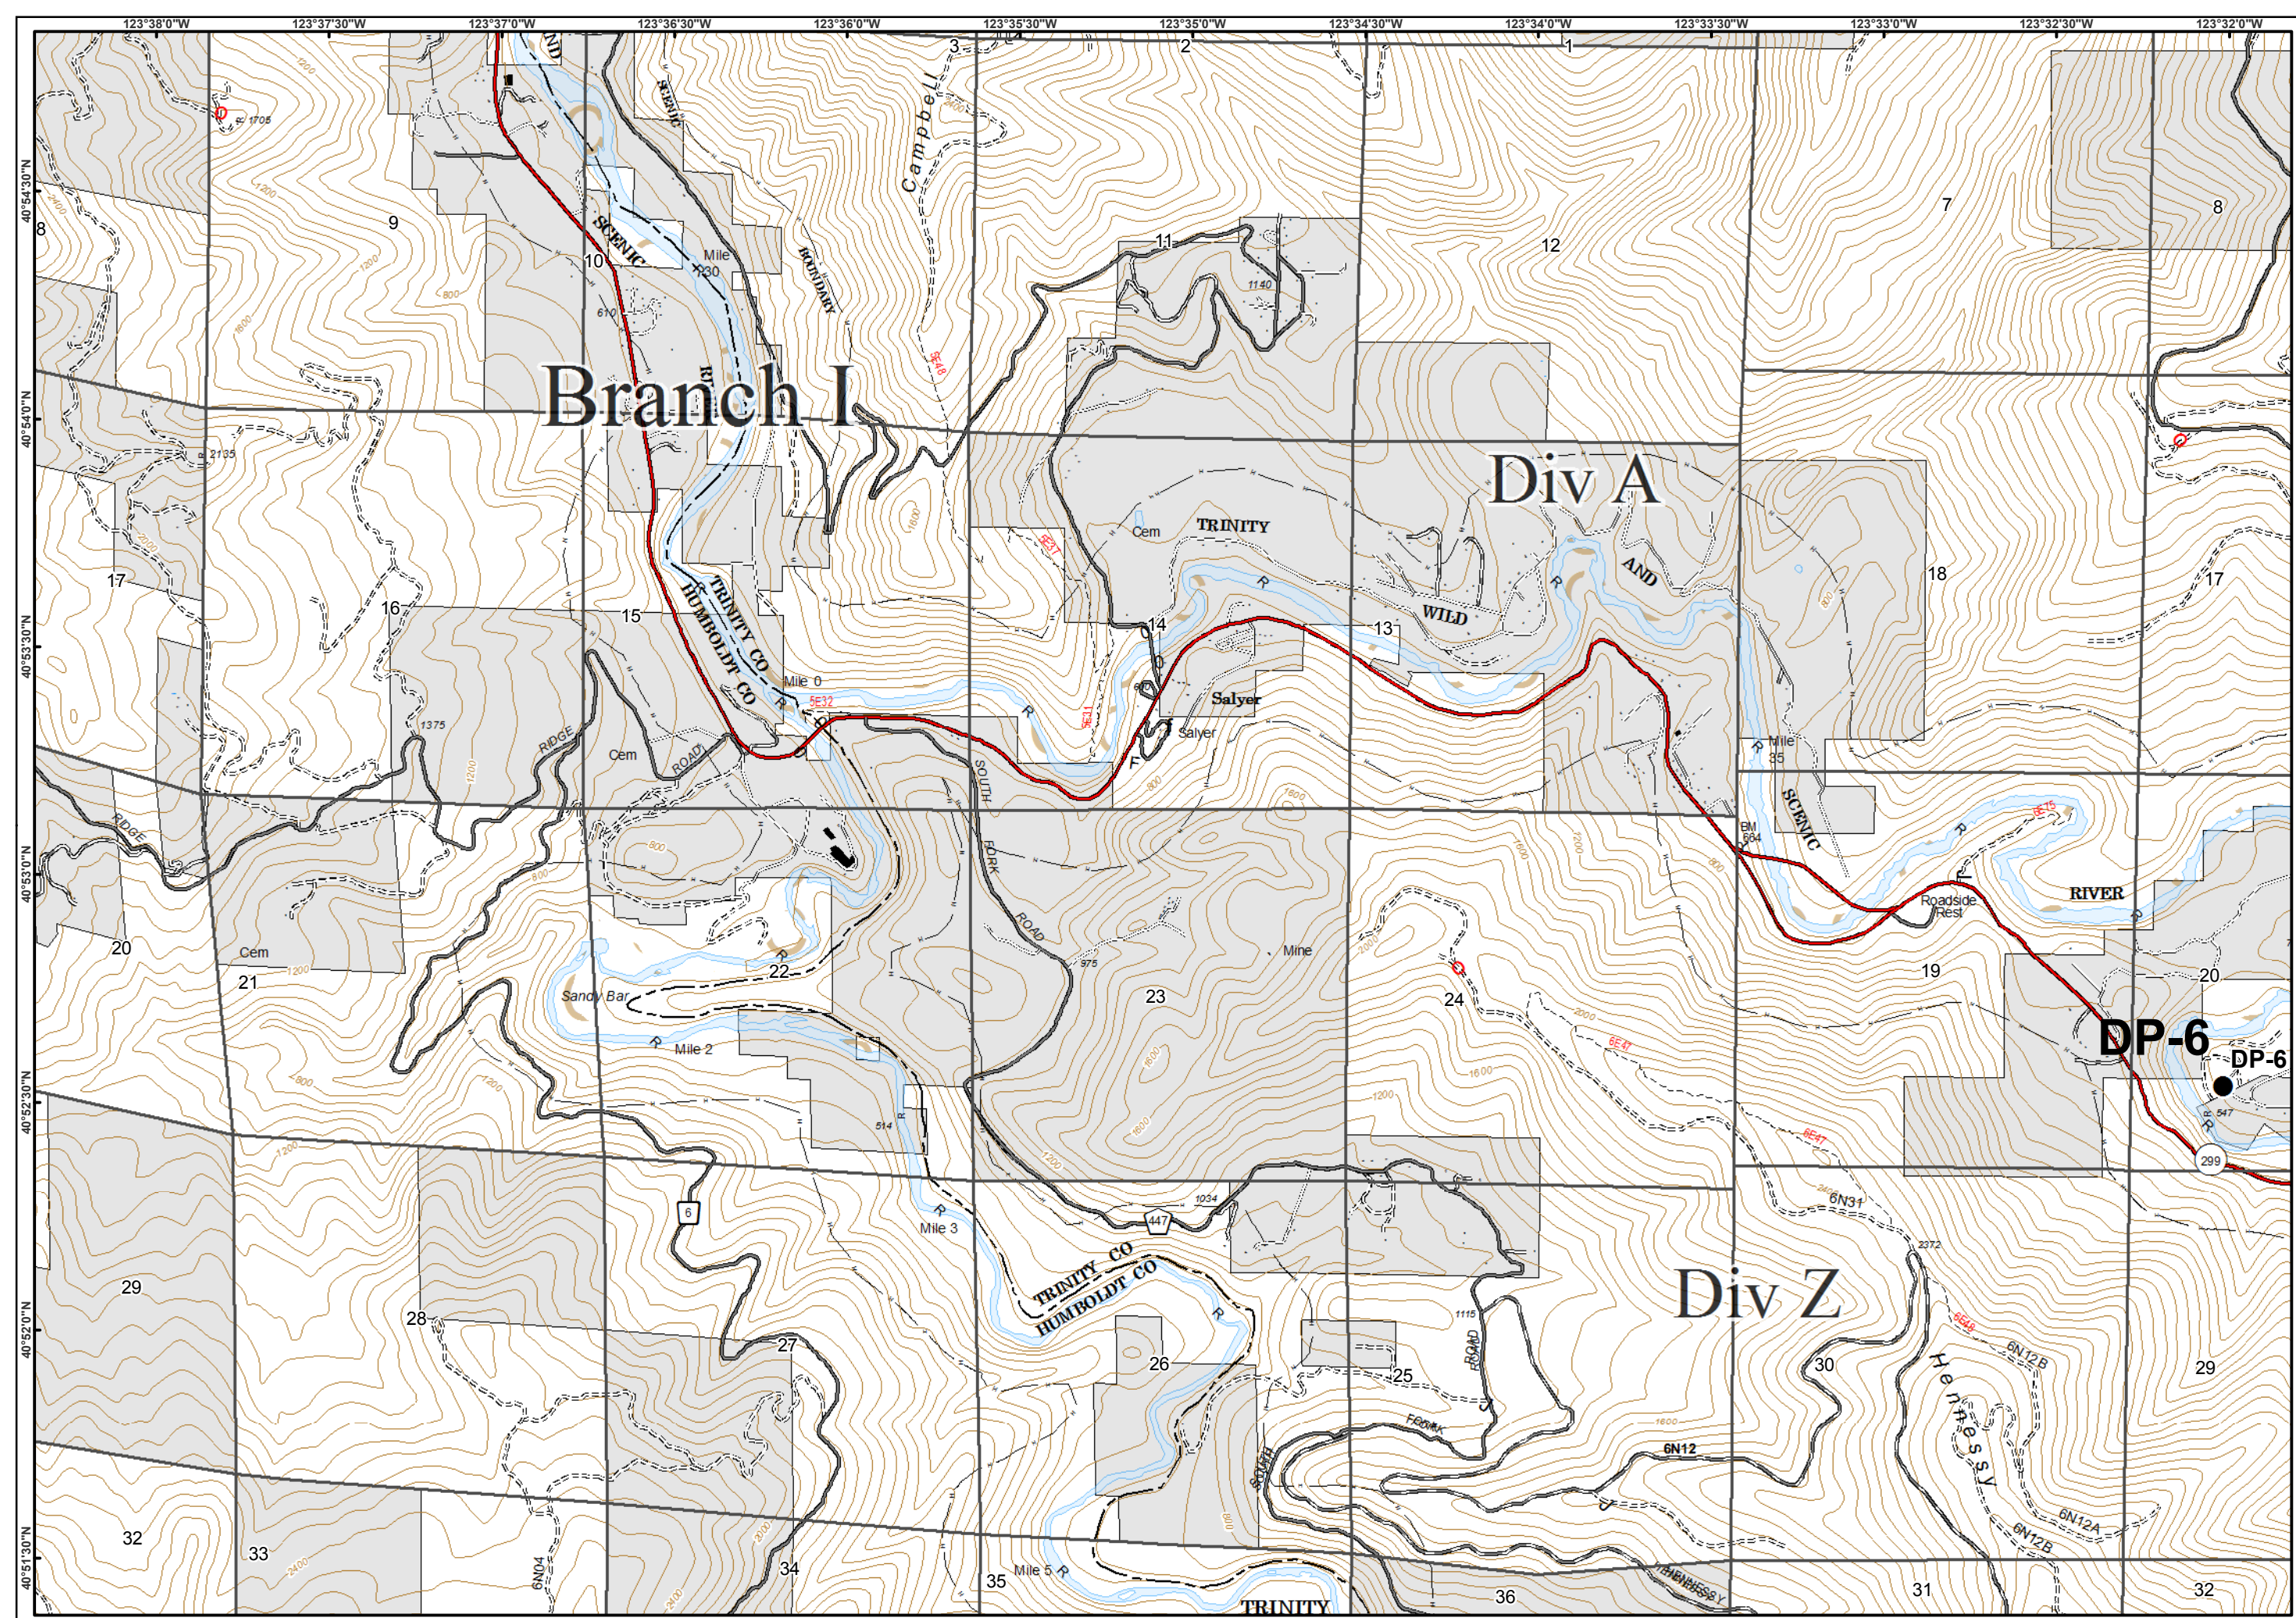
123°38'0"W 123°37'30"W 123°37'0"W 123°36'30"W 123°36'0"W 123°35'30"W 123°35'0"W 123°34'30"W 123°34'0"W 123°33'30"W 123°33'0"W 123°32'30"W 123°32'0"W

40°54'30"N 40°54'0"N 40°53'30"N 40°53'0"N 40°52'30"N 40°52'0"N 40°51'30"N

Branch I

Div A

Div Z

DP-6

DP-6

3 2 1

8 9 10 11 12 7 8

17 16 15 14 13 18 17

20 21 22 23 24 19 20

29 28 27 26 25 30 29

32 33 34 35 36 31 32

Campbell

SCENIC

BOUNDARY

Mile 130

1705

2135

1375

1140

TRINITY

WILD

AND

SCENIC

RIVER

Cem

Cem

Cem

Salyer

Salyer

Mile 0

Mile 2

Mile 3

Mile 5

Mile 35

TRINITY CO

HUMBOLDT CO

RIDGE

ROAD

RIDGE

SOUTH FORK ROAD

Sandy Bar

Mine

375

514

1034

1115

BM 664

Roadside Rest

547

299

447

6

5E32

5E31

5E47

6N31

6N12

6N12A

6N12B

6N04

2372

Hennessy

HENNESSY

SOUTH

FORK

ROAD

TRINITY